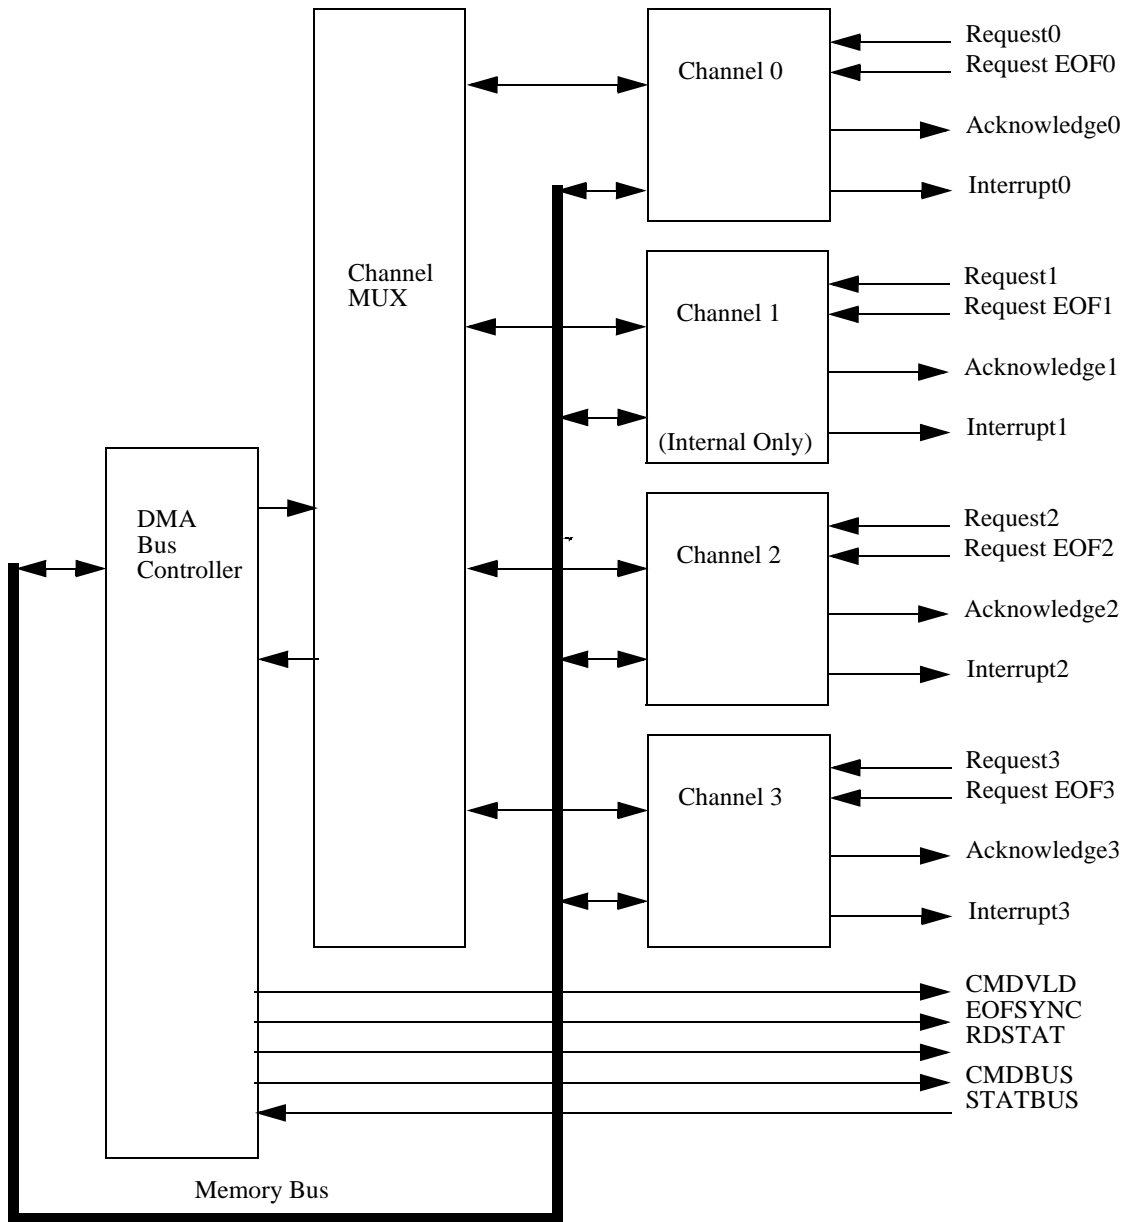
Channel MUX

Channel 0

Request0
Request EOF0
Acknowledge0
Interrupt0

Channel 1
(Internal Only)

Request1
Request EOF1
Acknowledge1
Interrupt1

DMA Bus Controller

Channel 2

Request2
Request EOF2
Acknowledge2
Interrupt2

Channel 3

Request3
Request EOF3
Acknowledge3
Interrupt3

CMDVLD
EOFSYNC
RDSTAT
CMDBUS
STATBUS

Memory Bus